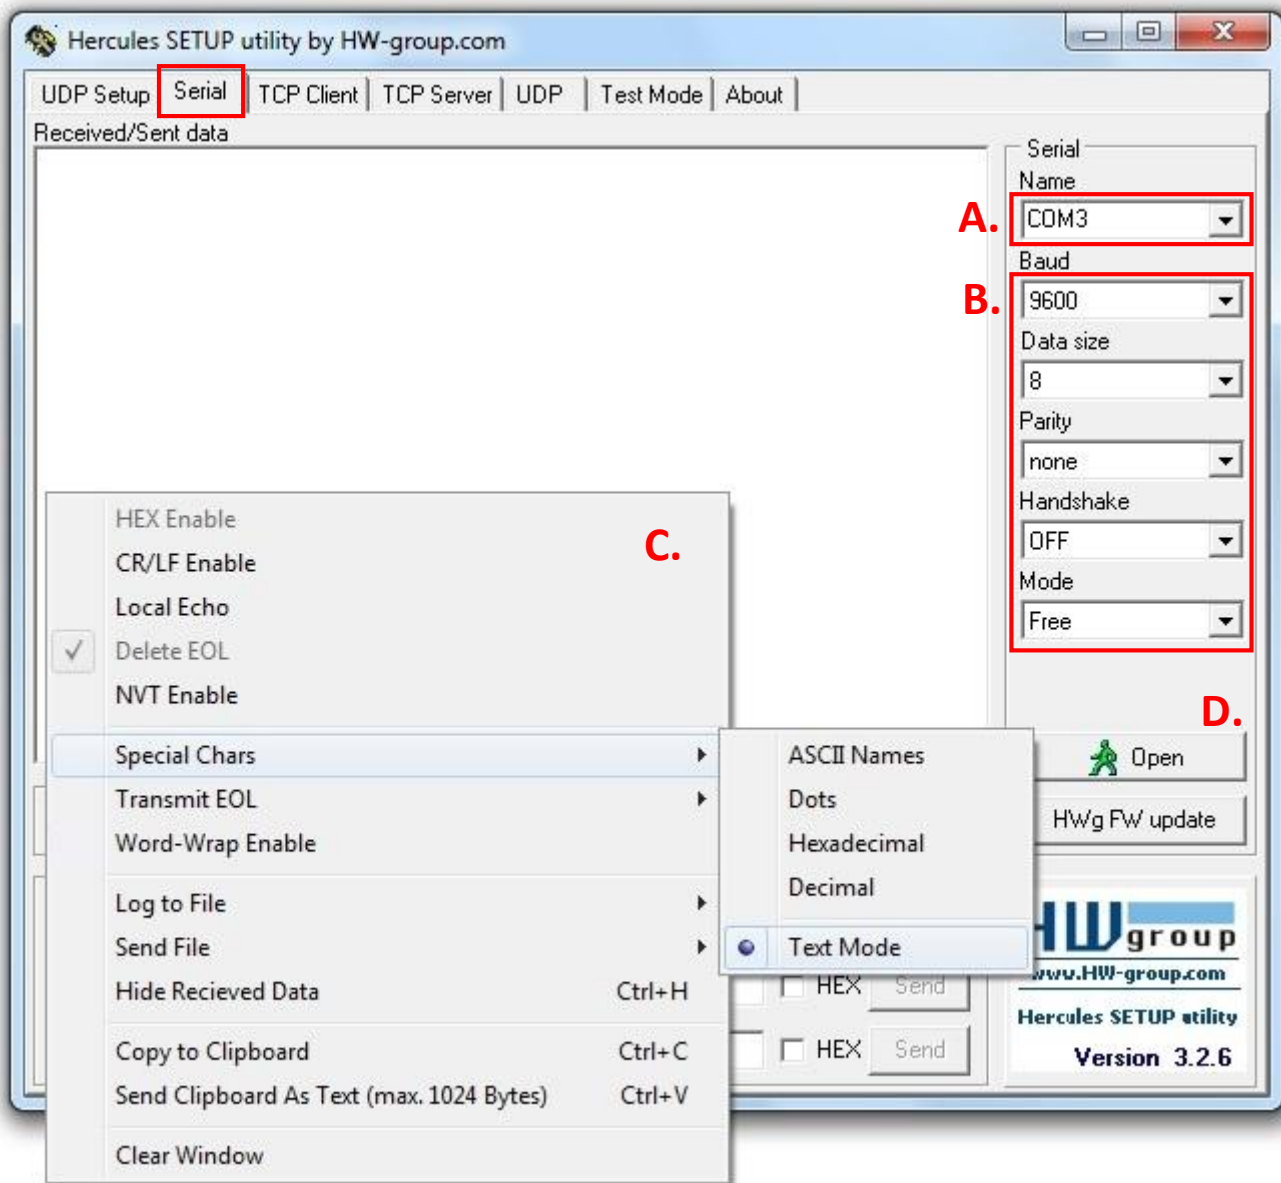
Hercules SETUP utility by HW-group.com

UDP Setup | Serial | TCP Client | TCP Server | UDP | Test Mode | About

Received/Sent data

Serial
Name
A. COM3
Baud
B. 9600
Data size
8
Parity
none
Handshake
OFF
Mode
Free

HEX Enable
CR/LF Enable
Local Echo
Delete EOL
NVT Enable
C.
Special Chars
Transmit EOL
Word-Wrap Enable
Log to File
Send File
Hide Recieved Data Ctrl+H
Copy to Clipboard Ctrl+C
Send Clipboard As Text (max. 1024 Bytes) Ctrl+V
Clear Window

ASCII Names
Dots
Hexadecimal
Decimal
Text Mode

D.
Open
HWg FW update

HEX Send
HEX Send

HW group
www.HW-group.com
Hercules SETUP utility
Version 3.2.6